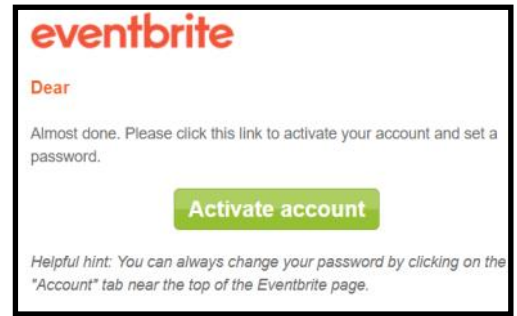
eventbrite

Dear

Almost done. Please click this link to activate your account and set a password.

Activate account

Helpful hint: You can always change your password by clicking on the "Account" tab near the top of the Eventbrite page.